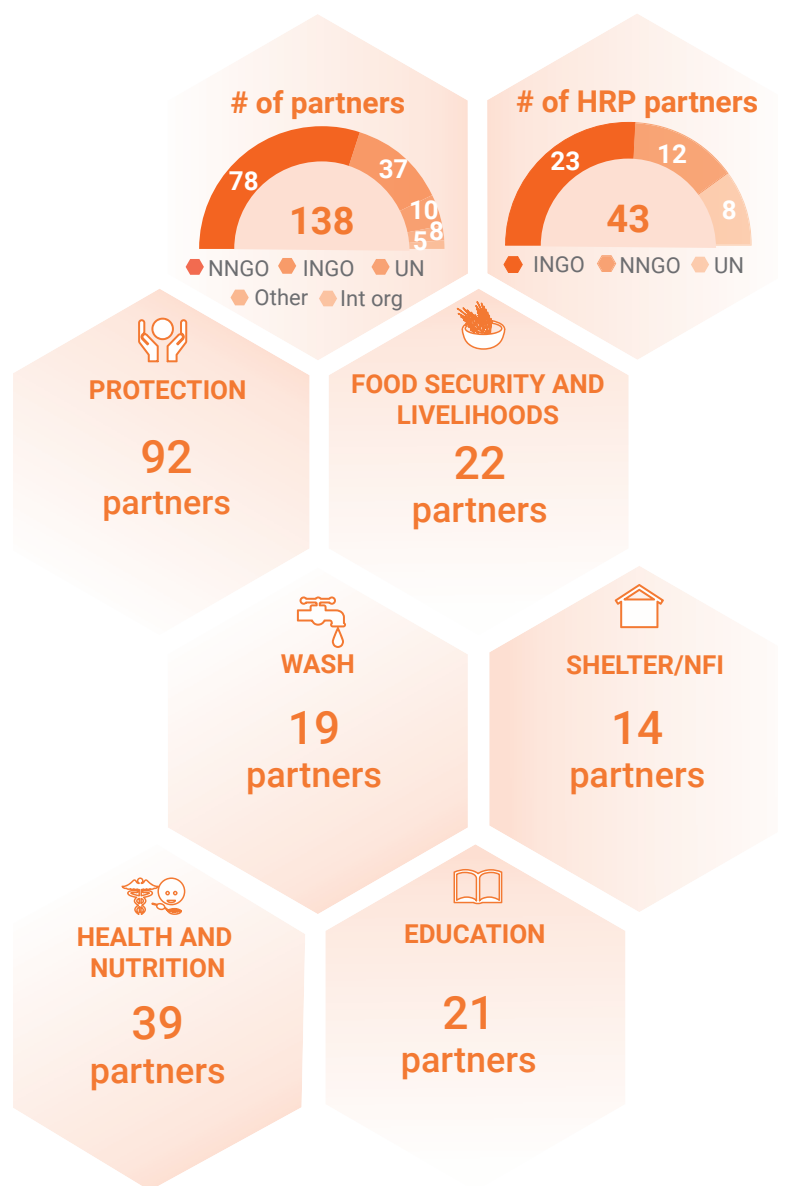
# of partners

78
37
10
5
8
138

NNGO INGO UN
Other Int org

# of HRP partners

23
12
8
43

INGO NNGO UN

PROTECTION

92
partners

FOOD SECURITY AND LIVELIHOODS

22
partners

WASH

19
partners

SHELTER/NFI

14
partners

HEALTH AND NUTRITION

39
partners

EDUCATION

21
partners